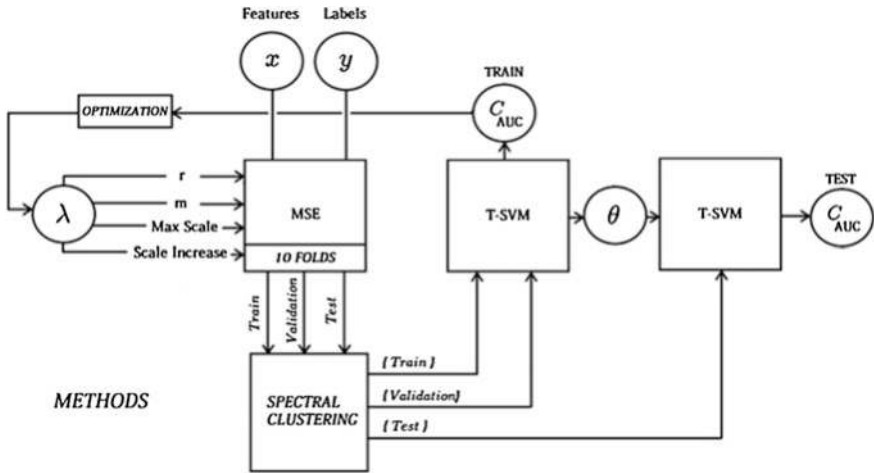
Features
Labels
$x$
$y$
TRAIN
$C_{AUC}$
OPTIMIZATION
r
m
Max Scale
Scale Increase
$\lambda$
MSE
10 FOLDS
T-SVM
$\theta$
T-SVM
TEST
$C_{AUC}$
Train
Validation
Test
{Train}
{Validation}
{Test}
SPECTRAL CLUSTERING
METHODS